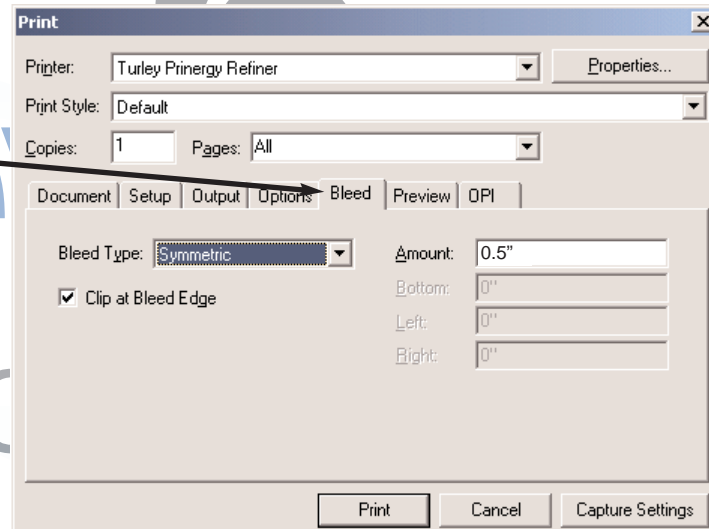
Print

Printer: Turley Prinergy Refiner

Properties...

Print Style: Default

Copies: 1

Pages: All

Document | Setup | Output | Options | Bleed | Preview | OPI

Bleed Type: Symmetric

Amount: 0.5"

☑ Clip at Bleed Edge

Bottom: 0"

Left: 0"

Right: 0"

Print

Cancel

Capture Settings